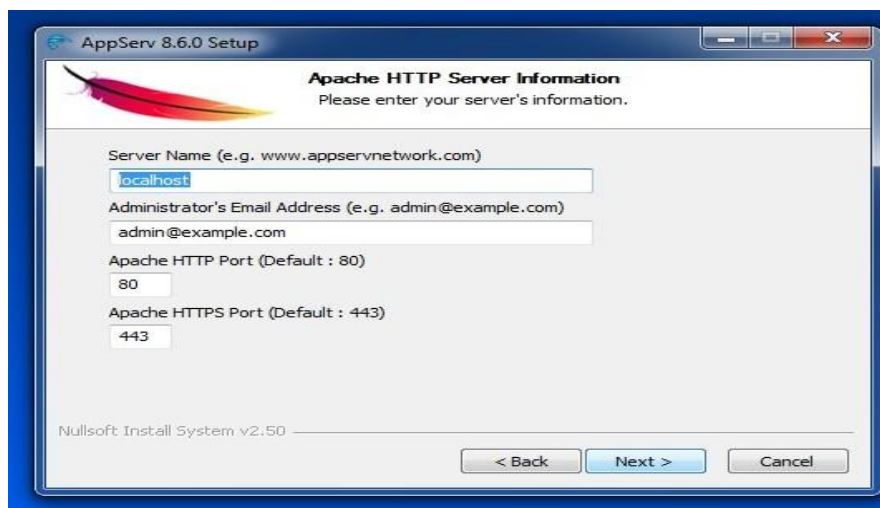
AppServ 8.6.0 Setup

Apache HTTP Server Information
Please enter your server's information.

Server Name (e.g. www.appservnetwork.com)
localhost
Administrator's Email Address (e.g. admin@example.com)
admin@example.com
Apache HTTP Port (Default : 80)
80
Apache HTTPS Port (Default : 443)
443

Nullsoft Install System v2.50

< Back
Next >
Cancel